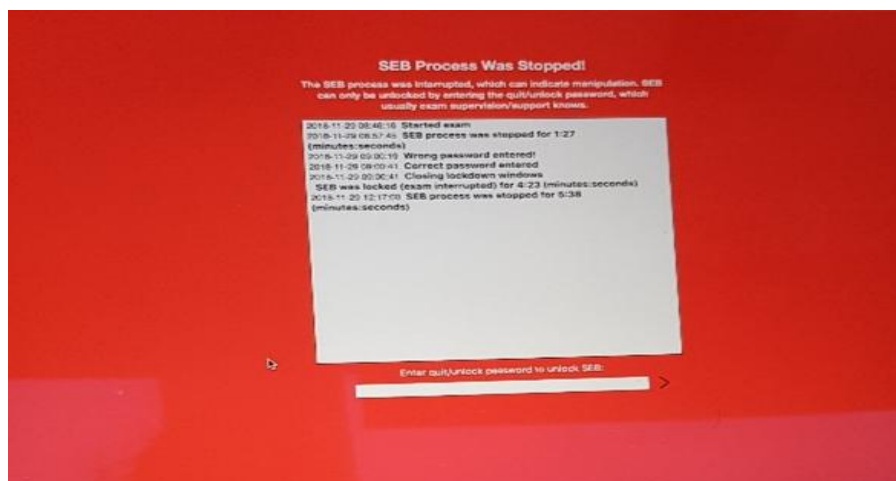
SEB Process Was Stopped!

The SEB process was interrupted, which can indicate manipulation. SEB can only be unlocked by entering the quit/unlock password, which usually exam supervision/support knows.

2018-11-20 08:46:16 Started exam
2018-11-29 08:57:45 SEB process was stopped for 1:27 (minutes:seconds)
2018-11-29 09:00:19 Wrong password entered!
2018-11-29 09:00:41 Correct password entered
2018-11-29 09:00:41 Closing lockdown windows
SEB was locked (exam interrupted) for 4:23 (minutes:seconds)
2018-11-20 12:17:08 SEB process was stopped for 5:38 (minutes:seconds)

Enter quit/unlock password to unlock SEB:

>